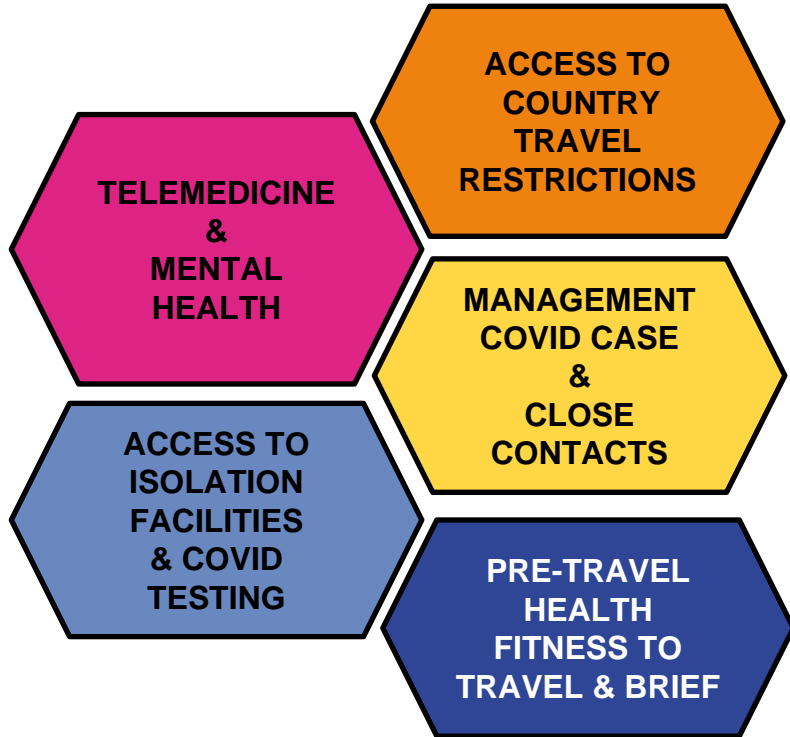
ACCESS TO COUNTRY TRAVEL RESTRICTIONS

TELEMEDICINE & MENTAL HEALTH

MANAGEMENT COVID CASE & CLOSE CONTACTS

ACCESS TO ISOLATION FACILITIES & COVID TESTING

PRE-TRAVEL HEALTH FITNESS TO TRAVEL & BRIEF